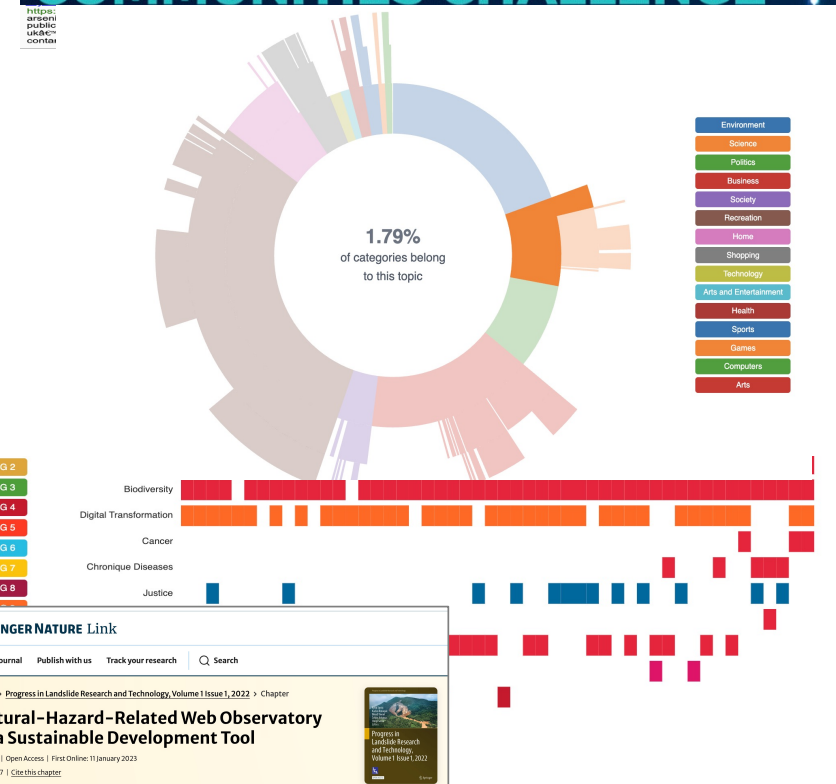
https:
arseni
public
ukâ€™
conta

1.79%
of categories belong
to this topic

Environment
Science
Politics
Business
Society
Recreation
Home
Shopping
Technology
Arts and Entertainment
Health
Sports
Games
Computers
Arts

G 2
G 3
G 4
G 5
G 6
G 7
G 8

Biodiversity
Digital Transformation
Cancer
Chronique Diseases
Justice

NGER NATURE Link

ournal Publish with us Track your research Search

Progress in Landslide Research and Technology, Volume 1 Issue 1, 2022 > Chapter

tural-Hazard-Related Web Observatory
n Sustainable Development Tool

| Open Access | First Online: 11 January 2023

7 | Cite this chapter

Progress in Landslide Research and Technology, Volume 1 Issue 1, 2022